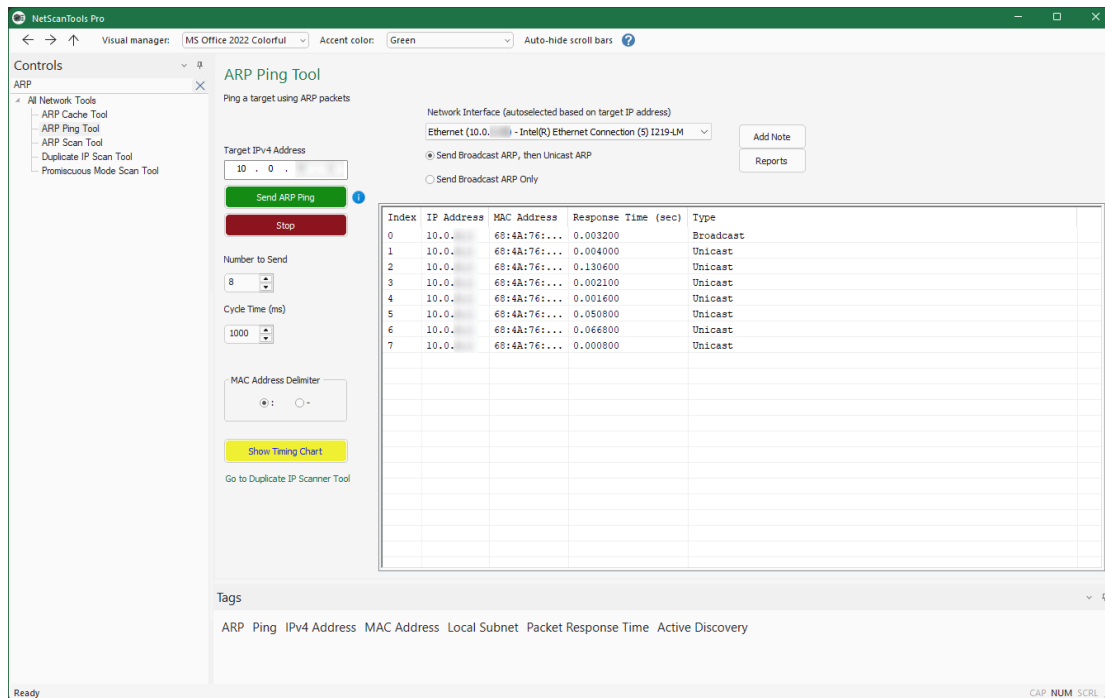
NetScanTools Pro

Visual manager: MS Office 2022 Colorful Accent color: Green Auto-hide scroll bars

Controls
ARP
All Network Tools
ARP Cache Tool
ARP Ping Tool
ARP Scan Tool
Duplicate IP Scan Tool
Promiscuous Mode Scan Tool

ARP Ping Tool
Ping a target using ARP packets

Network Interface (autoselected based on target IP address)
Ethernet (10.0.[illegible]) - Intel(R) Ethernet Connection (5) I219-LM

Add Note
Reports

Send Broadcast ARP, then Unicast ARP
Send Broadcast ARP Only

Target IPv4 Address
10 . 0 . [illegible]

Send ARP Ping
Stop

Number to Send
8

Cycle Time (ms)
1000

MAC Address Delimiter
: -

Show Timing Chart

Go to Duplicate IP Scanner Tool

| Index | IP Address | MAC Address | Response Time (sec) | Type |
|---|---|---|---|---|
| 0 | 10.0.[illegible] | 68:4A:76:... | 0.003200 | Broadcast |
| 1 | 10.0.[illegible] | 68:4A:76:... | 0.004000 | Unicast |
| 2 | 10.0.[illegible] | 68:4A:76:... | 0.130600 | Unicast |
| 3 | 10.0.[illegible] | 68:4A:76:... | 0.002100 | Unicast |
| 4 | 10.0.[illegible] | 68:4A:76:... | 0.001600 | Unicast |
| 5 | 10.0.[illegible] | 68:4A:76:... | 0.050800 | Unicast |
| 6 | 10.0.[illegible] | 68:4A:76:... | 0.066800 | Unicast |
| 7 | 10.0.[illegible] | 68:4A:76:... | 0.000800 | Unicast |

Tags
ARP Ping IPv4 Address MAC Address Local Subnet Packet Response Time Active Discovery

Ready
CAP NUM SCRL